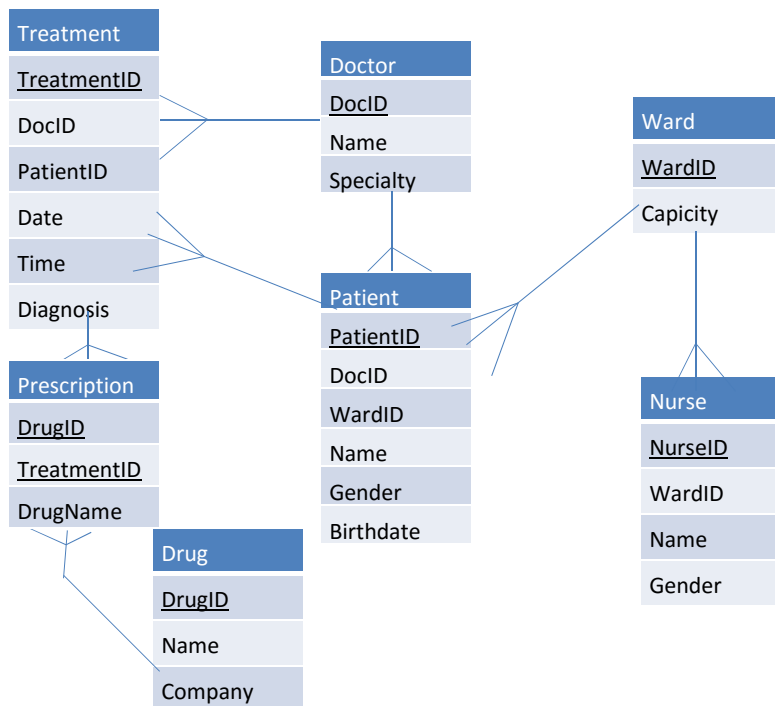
Treatment
TreatmentID
DocID
PatientID
Date
Time
Diagnosis

Doctor
DocID
Name
Specialty

Ward
WardID
Capicity

Patient
PatientID
DocID
WardID
Name
Gender
Birthdate

Prescription
DrugID
TreatmentID
DrugName

Nurse
NurseID
WardID
Name
Gender

Drug
DrugID
Name
Company